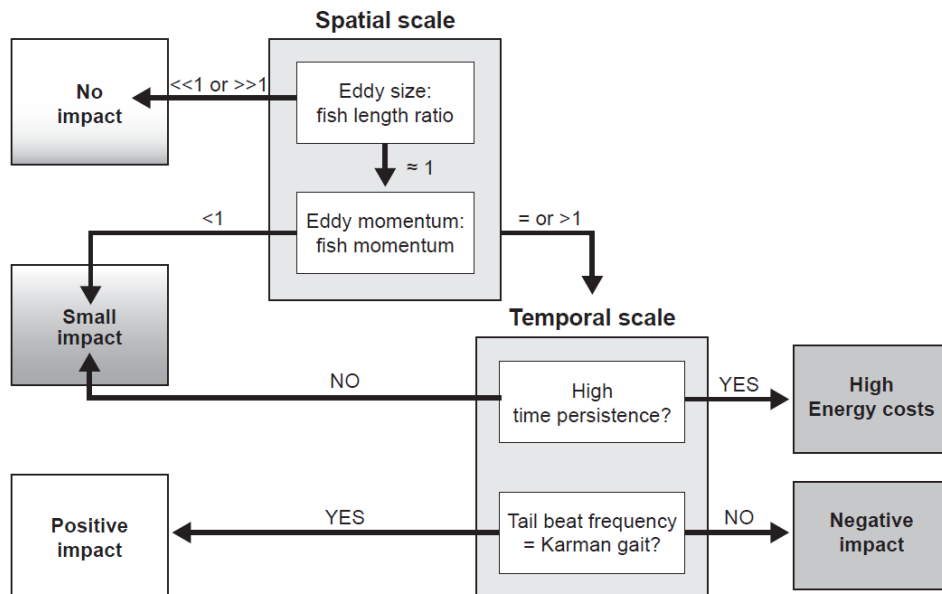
Spatial scale

No impact

<<1 or >>1

Eddy size: fish length ratio

≈ 1

<1

Eddy momentum: fish momentum

= or >1

Small impact

Temporal scale

NO

High time persistence?

YES

High Energy costs

Positive impact

YES

Tail beat frequency = Karman gait?

NO

Negative impact